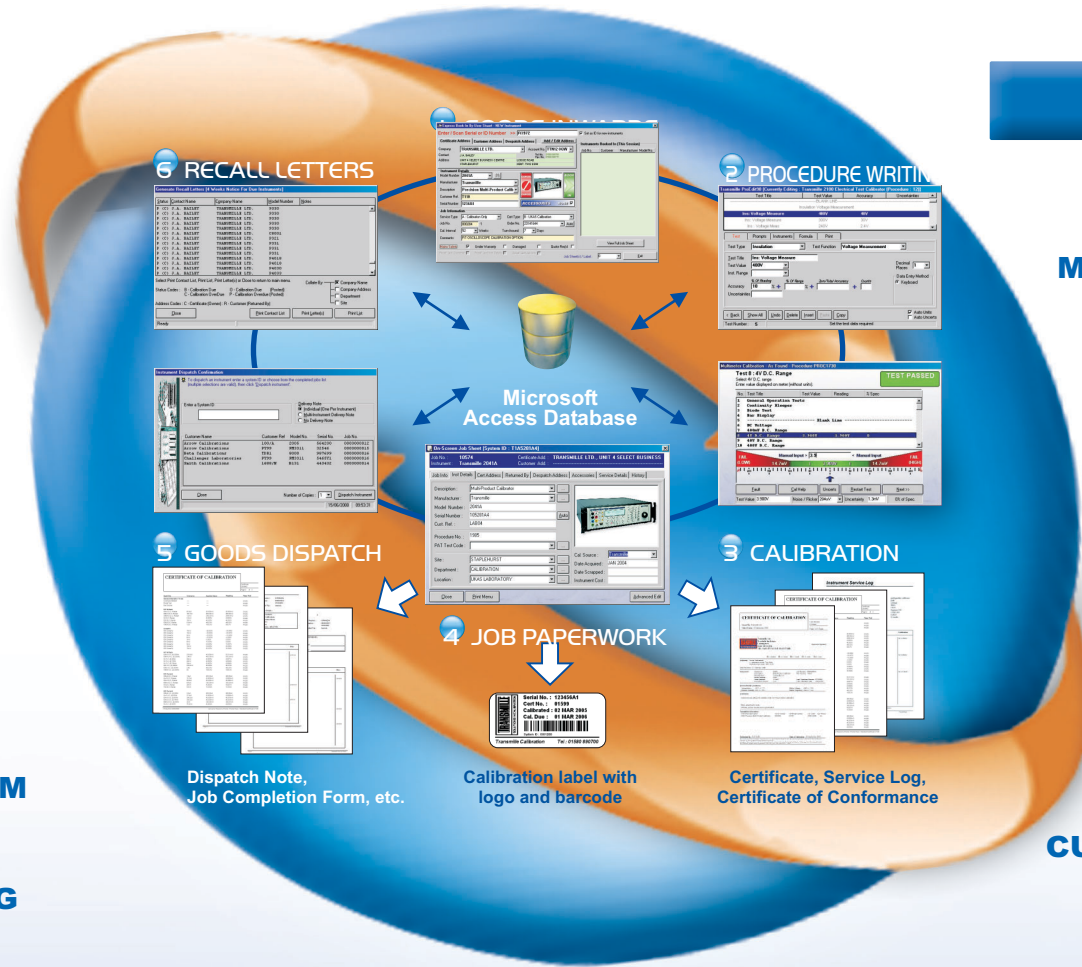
6 RECALL LETTERS

2 PROCEDURE WRITIN

Microsoft Access Database

5 GOODS DISPATCH

3 CALIBRATION

4 JOB PAPERWORK

CERTIFICATE OF CALIBRATION

Instrument Service Log

CERTIFICATE OF CALIBRATION

Serial No. : 123456A1
Cert No. : 01599
Calibrated : 02 MAR 2005
Cal. Due : 01 MAR 2006
Transmille Calibration Tel : 01580 890700

TEST PASSED

Dispatch Note, Job Completion Form, etc.

Calibration label with logo and barcode

Certificate, Service Log, Certificate of Conformance

M

M

G

CU